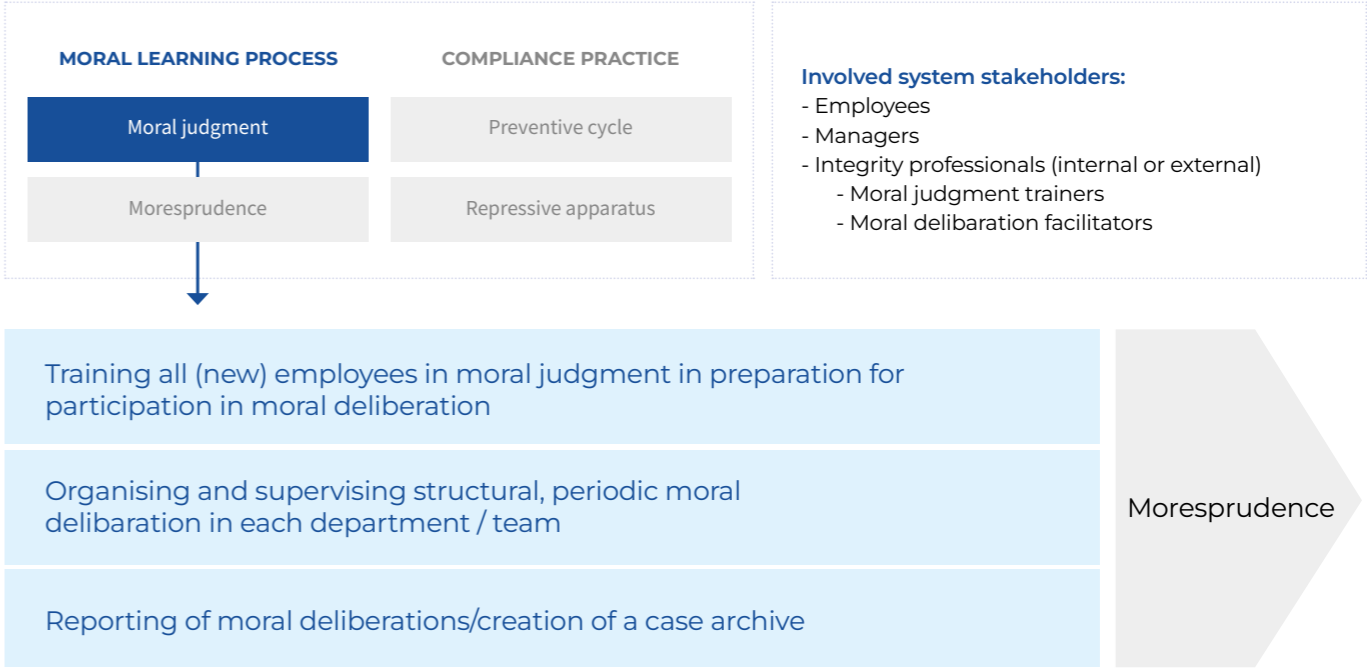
MORAL LEARNING PROCESS

COMPLIANCE PRACTICE

Moral judgment

Preventive cycle

Moresprudence

Repressive apparatus

Involved system stakeholders:
- Employees
- Managers
- Integrity professionals (internal or external)
 - Moral judgment trainers
 - Moral delibaration facilitators

Training all (new) employees in moral judgment in preparation for participation in moral deliberation

Organising and supervising structural, periodic moral delibaration in each department / team

Reporting of moral deliberations/creation of a case archive

Moresprudence